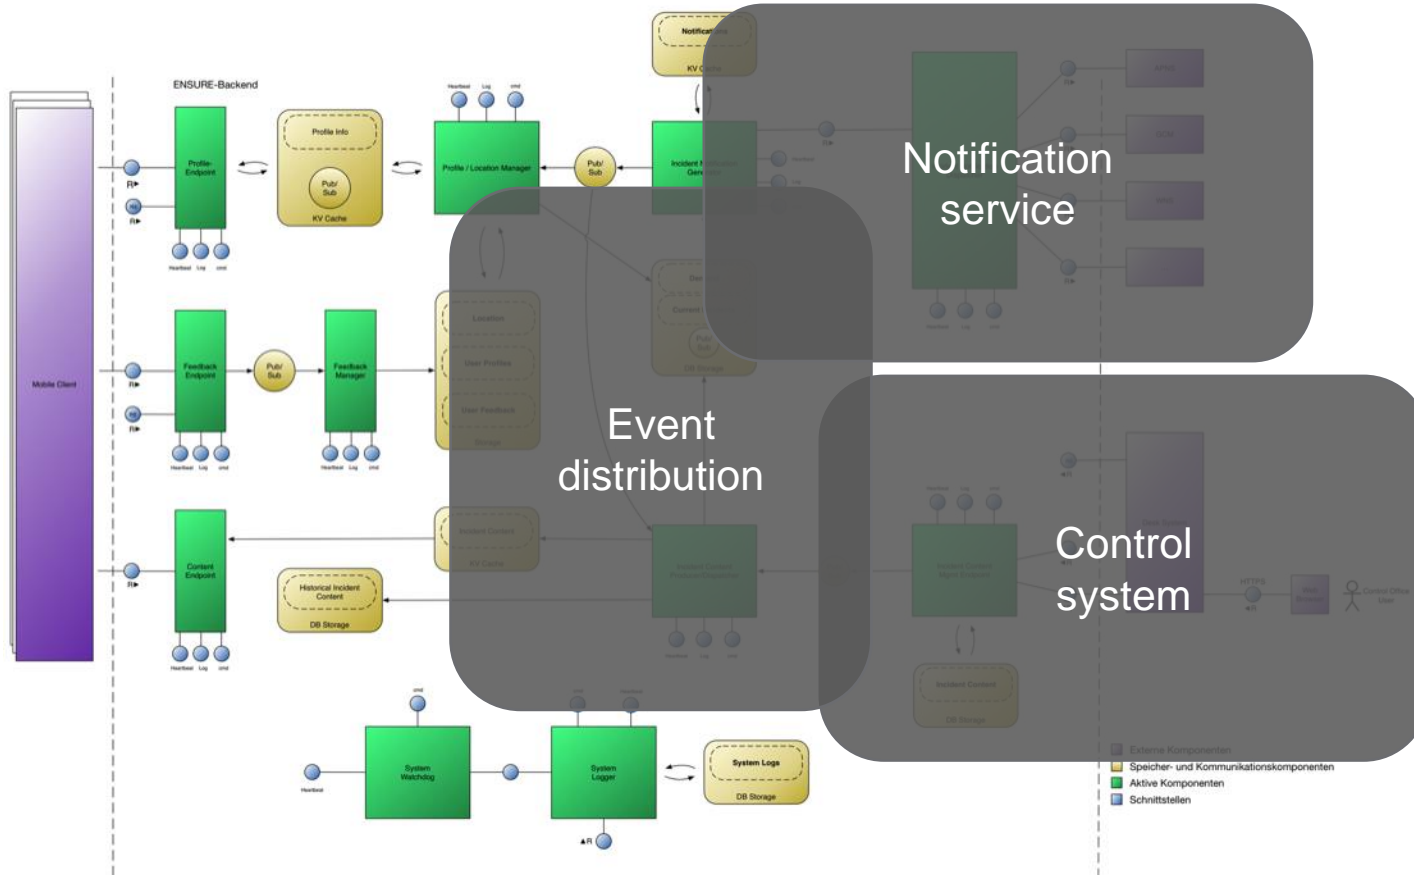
ENSURE-Backend

Mobile Client

Profile-Endpoint

Profile Info

Pub/Sub

KV Cache

Heartbeat Log cmd

Profile / Location Manager

Pub/Sub

Notification

KV Cache

Incident

Feedback Endpoint

Pub/Sub

Feedback Manager

Content Endpoint

Historical Incident Content

DB Storage

System Watchdog

System Logger

System Logs

DB Storage

Heartbeat

Notification service

Event distribution

Control system

HTTPS

Externe Komponenten

Speicher- und Kommunikationskomponenten

Aktive Komponenten

Schnittstellen